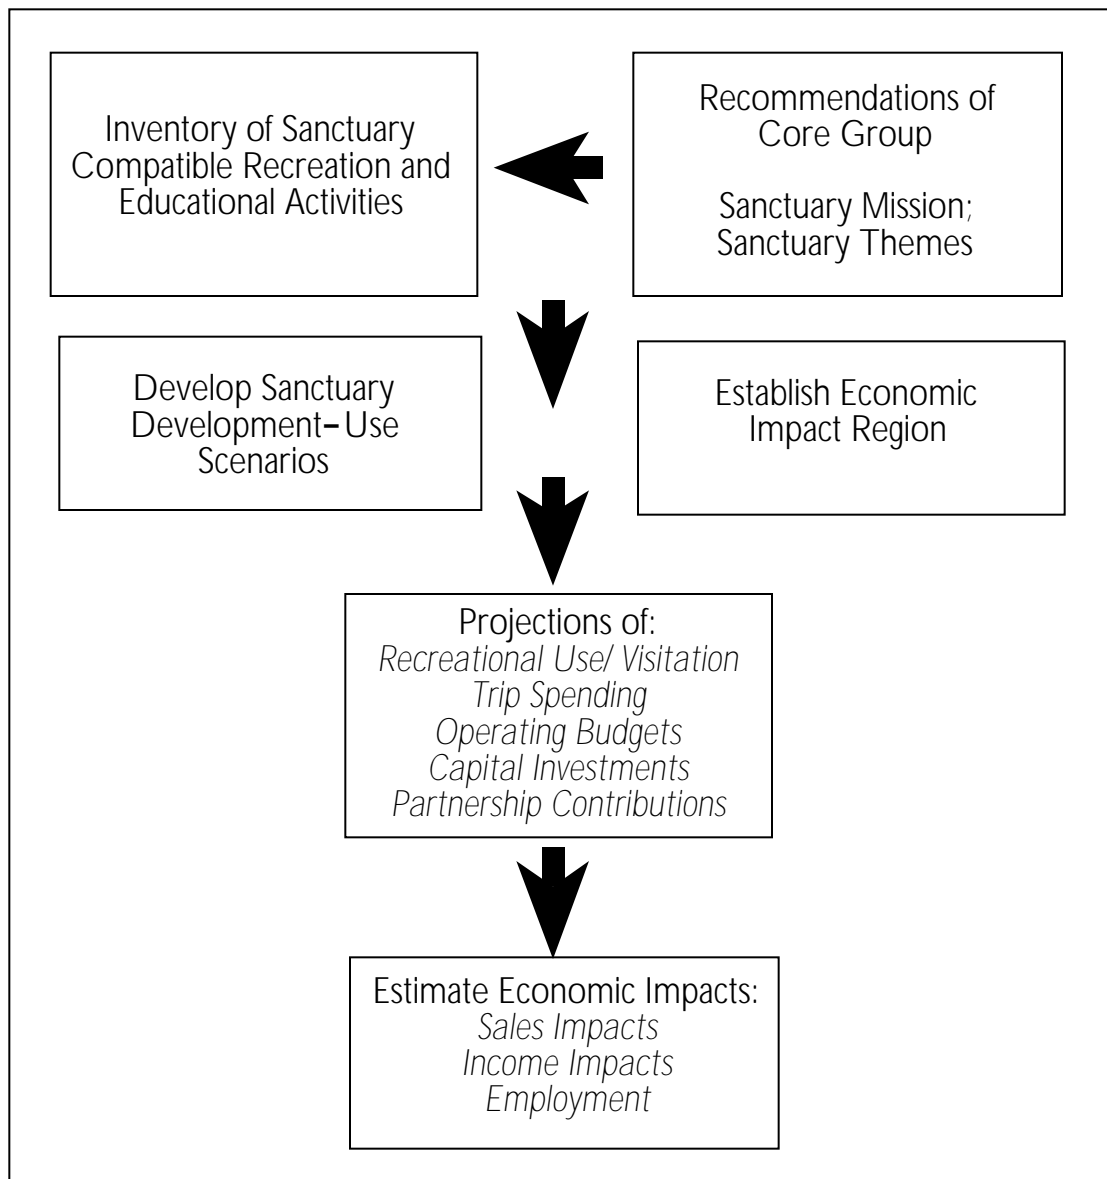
Inventory of Sanctuary Compatible Recreation and Educational Activities

Recommendations of Core Group

Sanctuary Mission; Sanctuary Themes

Develop Sanctuary Development–Use Scenarios

Establish Economic Impact Region

Projections of:
Recreational Use/ Visitation
Trip Spending
Operating Budgets
Capital Investments
Partnership Contributions

Estimate Economic Impacts:
Sales Impacts
Income Impacts
Employment